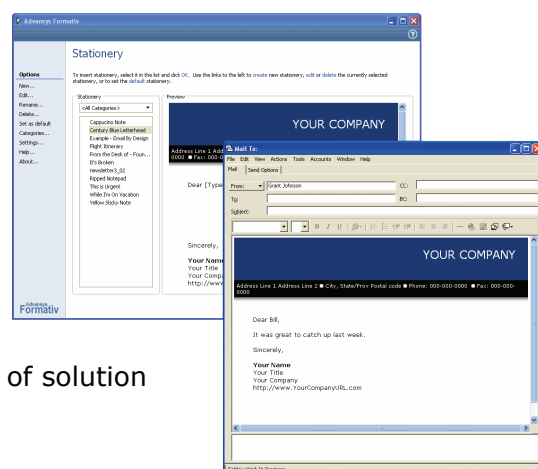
Advansys Formativ

Stationery

To insert stationery, select it in the list and click OK. Use the links to the left to create new stationery, edit or delete the currently selected stationery, or to set the default stationery.

Options
New...
Edit...
Rename...
Delete...
Set as default
Categories...
Settings...
Help...
About...

Stationery
<All Categories>
Cappucino Note
Century Blue Letterhead
Example - iEmail By Design
Flight Itinerary
From the Desk of - Foun...
It's Broken
newsletter3_02
Ripped Notepad
This is Urgent
While I'm On Vacation
Yellow Sticky Note

Preview
YOUR COMPANY
Address Line 1 Add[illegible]
0000 ● Fax: 000-0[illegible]

Dear [Type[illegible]

Sincerely,

Your Name
Your Title
Your Compa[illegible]
http://www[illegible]

Advansys Formativ

of solution

Mail To:
File Edit View Actions Tools Accounts Window Help
Mail Send Options
From: Grant Johnson CC:
To: BC:
Subject:

YOUR COMPANY
Address Line 1 Address Line 2 ● City, State/Prov Postal code ● Phone: 000-000-0000 ● Fax: 000-000-0000

Dear Bill,

It was great to catch up last week.

Sincerely,

Your Name
Your Title
Your Company
http://www.YourCompanyURL.com

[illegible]